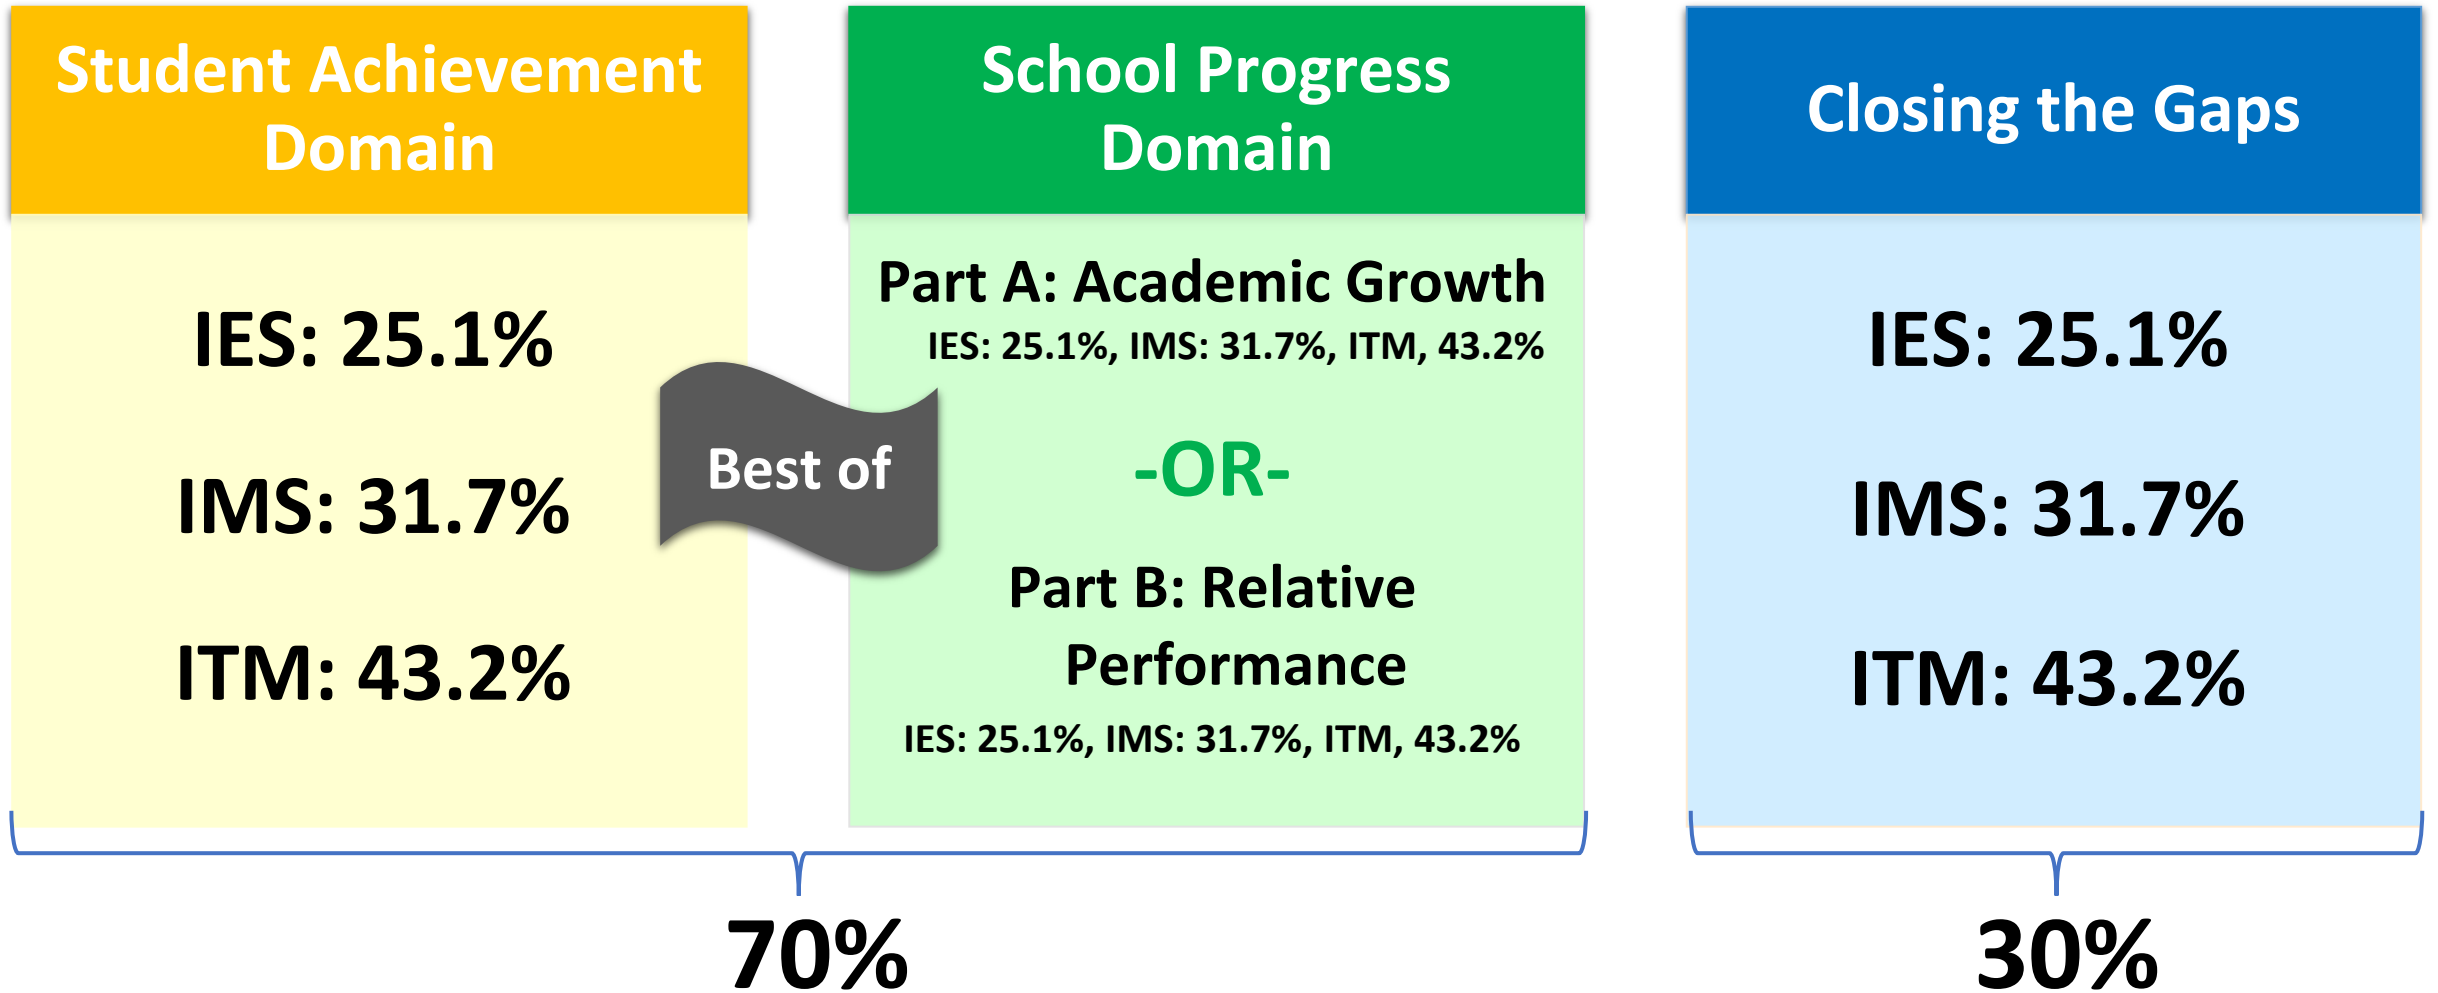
Student Achievement Domain

IES: 25.1%

IMS: 31.7%

ITM: 43.2%

Best of

School Progress Domain

Part A: Academic Growth

IES: 25.1%, IMS: 31.7%, ITM, 43.2%

-OR-

Part B: Relative Performance

IES: 25.1%, IMS: 31.7%, ITM, 43.2%

Closing the Gaps

IES: 25.1%

IMS: 31.7%

ITM: 43.2%

70%

30%